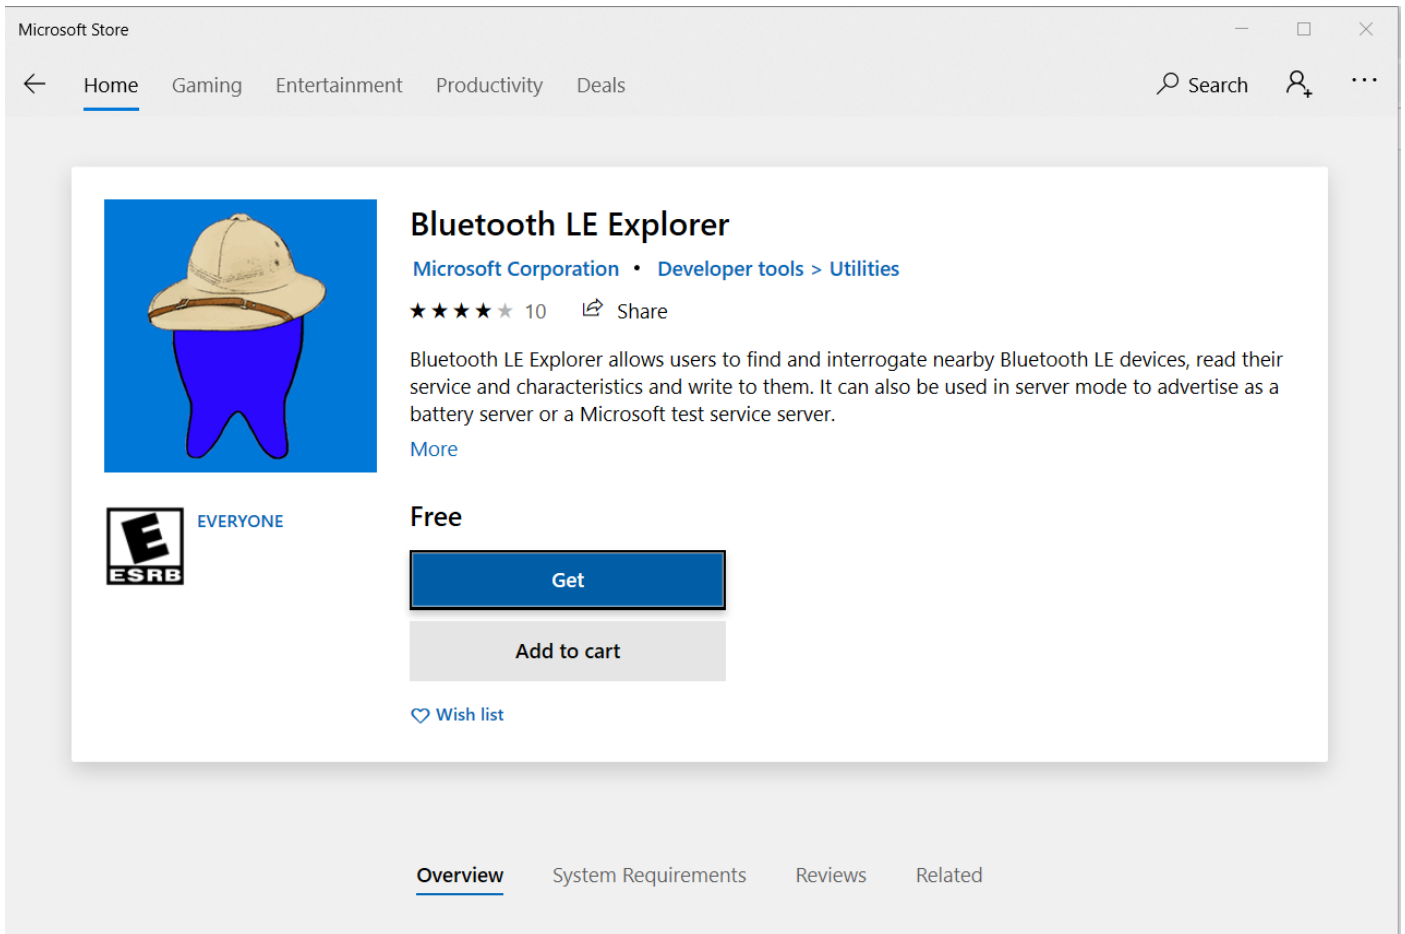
Microsoft Store

Home Gaming Entertainment Productivity Deals

Search

Bluetooth LE Explorer

Microsoft Corporation • Developer tools > Utilities

★★★★★ 10 Share

Bluetooth LE Explorer allows users to find and interrogate nearby Bluetooth LE devices, read their service and characteristics and write to them. It can also be used in server mode to advertise as a battery server or a Microsoft test service server.

More

E ESRB EVERYONE

Free

Get

Add to cart

Wish list

Overview System Requirements Reviews Related